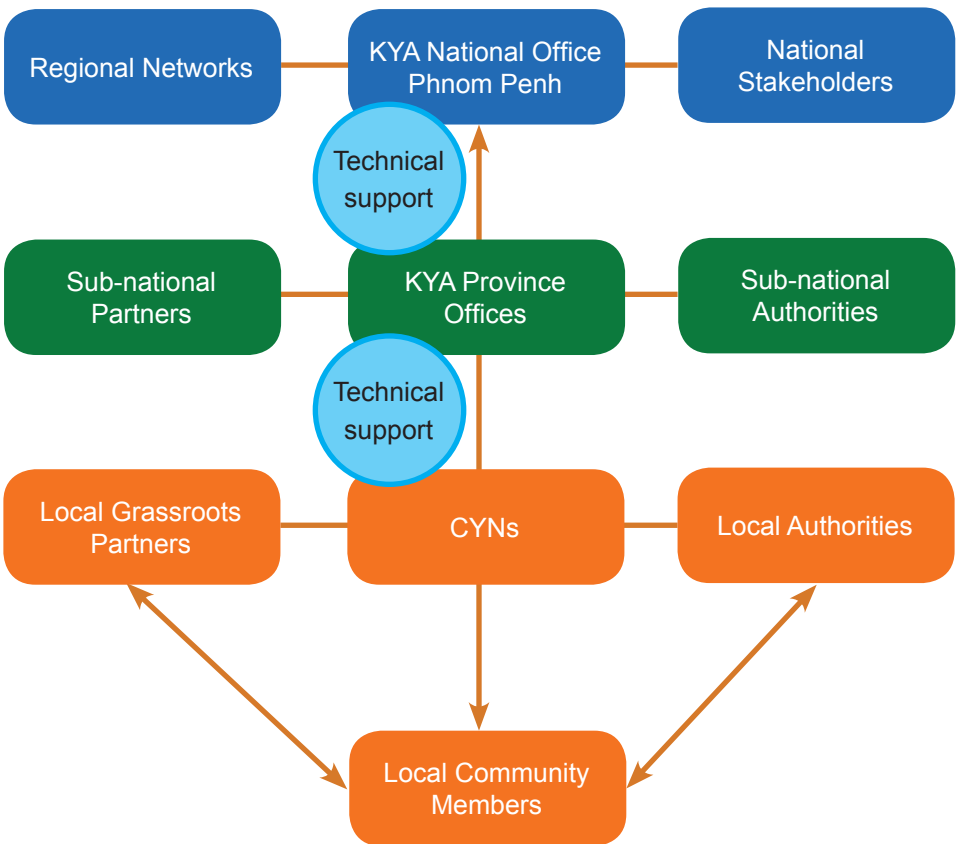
Regional Networks

KYA National Office Phnom Penh

National Stakeholders

Technical support

Sub-national Partners

KYA Province Offices

Sub-national Authorities

Technical support

Local Grassroots Partners

CYNs

Local Authorities

Local Community Members